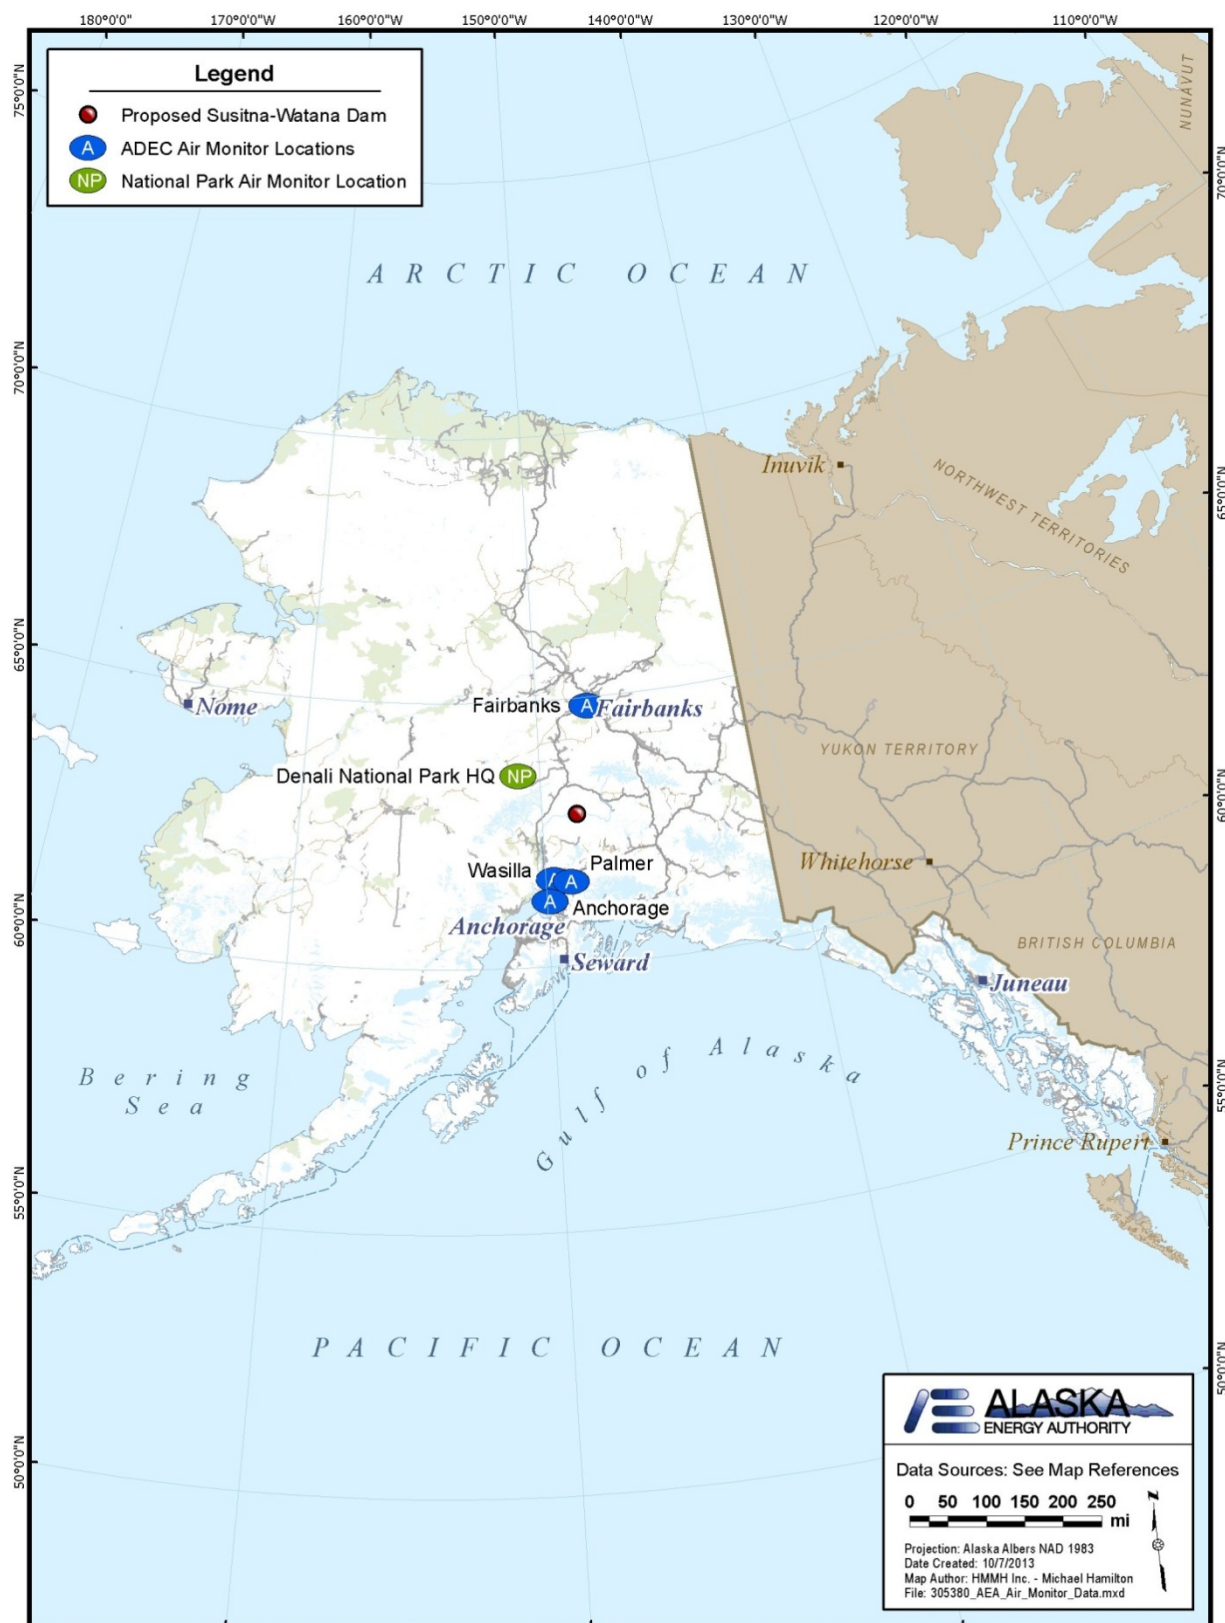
180°0'0"
170°0'0"W
160°0'0"W
150°0'0"W
140°0'0"W
130°0'0"W
120°0'0"W
110°0'0"W

75°0'0"N
70°0'0"N
65°0'0"N
60°0'0"N
55°0'0"N
50°0'0"N

70°0'0"N
65°0'0"N
60°0'0"N
55°0'0"N
50°0'0"N

Legend
Proposed Susitna-Watana Dam
A ADEC Air Monitor Locations
NP National Park Air Monitor Location

NUNAVUT

ARCTIC OCEAN

Inuvik
NORTHWEST TERRITORIES

Nome
Fairbanks A Fairbanks
Denali National Park HQ NP
YUKON TERRITORY
Wasilla A A Palmer
A Anchorage
Anchorage
Whitehorse
Seward
BRITISH COLUMBIA
Juneau

Bering Sea
Gulf of Alaska
Prince Rupert

PACIFIC OCEAN

ALASKA ENERGY AUTHORITY
Data Sources: See Map References
0 50 100 150 200 250 mi
N
Projection: Alaska Albers NAD 1983
Date Created: 10/7/2013
Map Author: HMMH Inc. - Michael Hamilton
File: 305380_AEA_Air_Monitor_Data.mxd